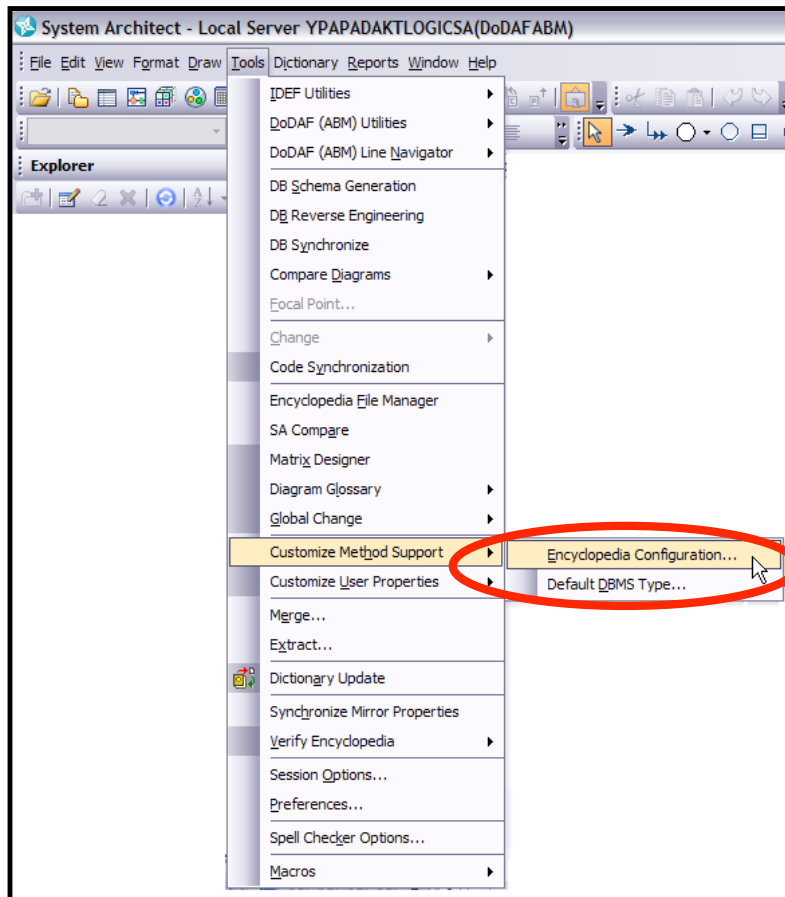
System Architect - Local Server YPAPADAKTLOGICSA(DoDAFABM)

File Edit View Format Draw Tools Dictionary Reports Window Help

Explorer

IDEF Utilities
DoDAF (ABM) Utilities
DoDAF (ABM) Line Navigator
DB Schema Generation
DB Reverse Engineering
DB Synchronize
Compare Diagrams
Focal Point...
Change
Code Synchronization
Encyclopedia File Manager
SA Compare
Matrix Designer
Diagram Glossary
Global Change
Customize Method Support
Customize User Properties
Merge...
Extract...
Dictionary Update
Synchronize Mirror Properties
Verify Encyclopedia
Session Options...
Preferences...
Spell Checker Options...
Macros

Encyclopedia Configuration...
Default DBMS Type...